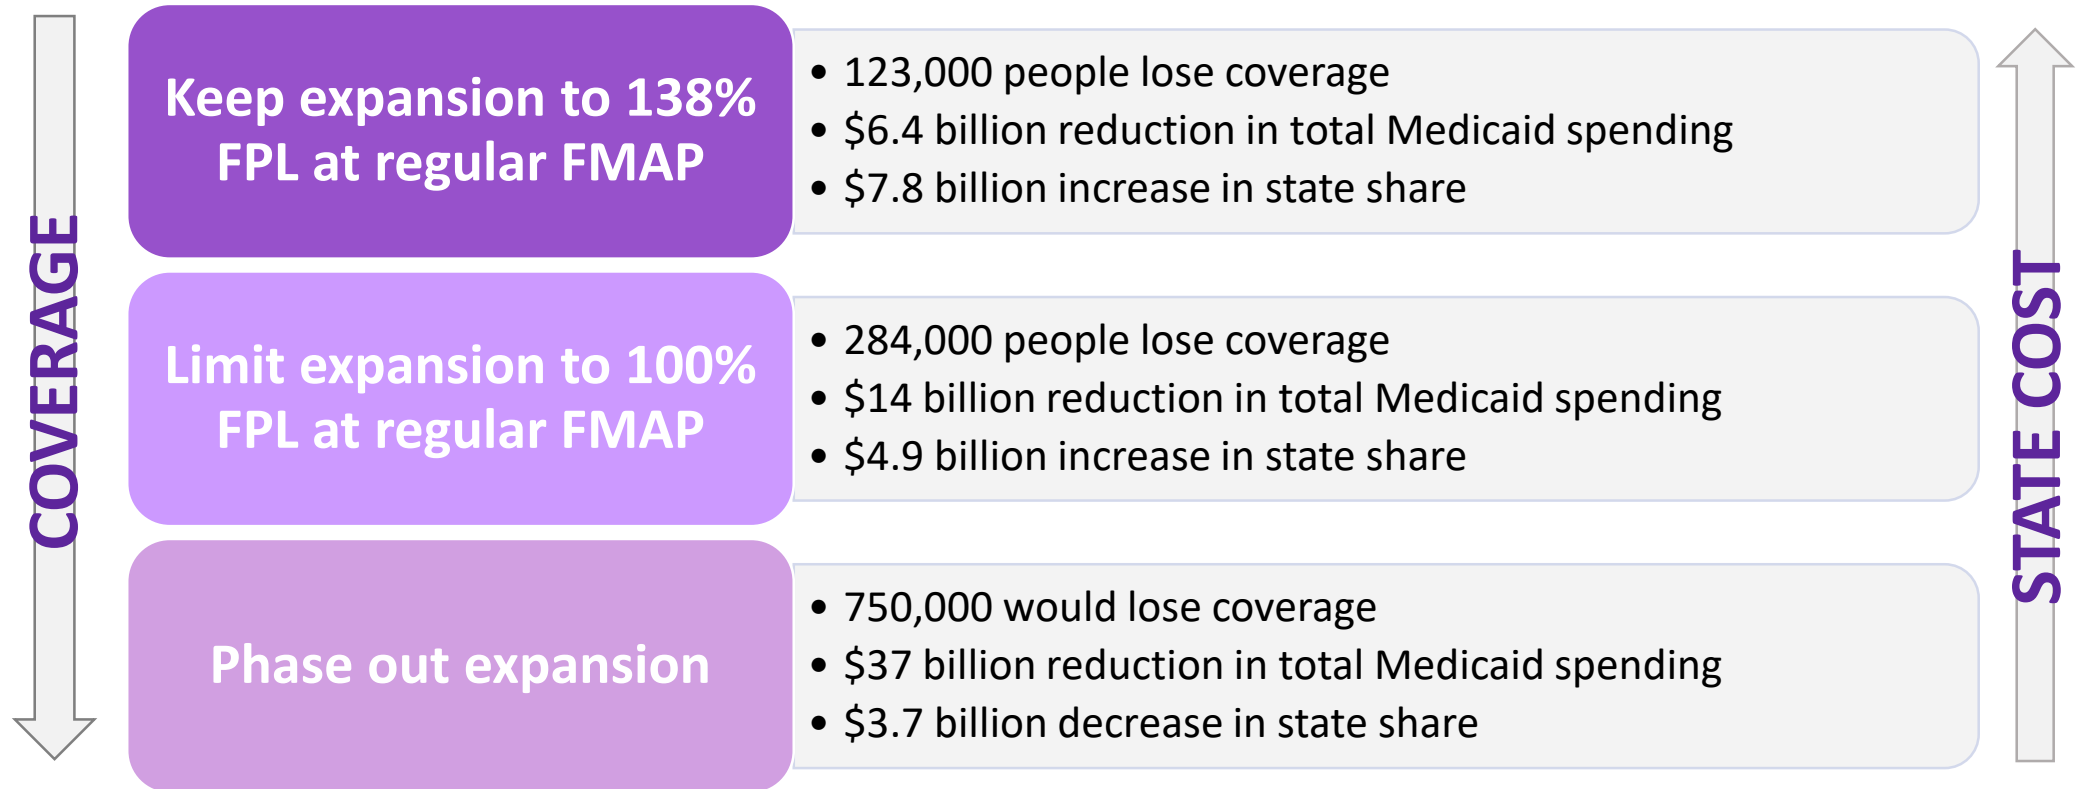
COVERAGE

Keep expansion to 138% FPL at regular FMAP

- 123,000 people lose coverage
- $6.4 billion reduction in total Medicaid spending
- $7.8 billion increase in state share

Limit expansion to 100% FPL at regular FMAP

- 284,000 people lose coverage
- $14 billion reduction in total Medicaid spending
- $4.9 billion increase in state share

Phase out expansion

- 750,000 would lose coverage
- $37 billion reduction in total Medicaid spending
- $3.7 billion decrease in state share

STATE COST